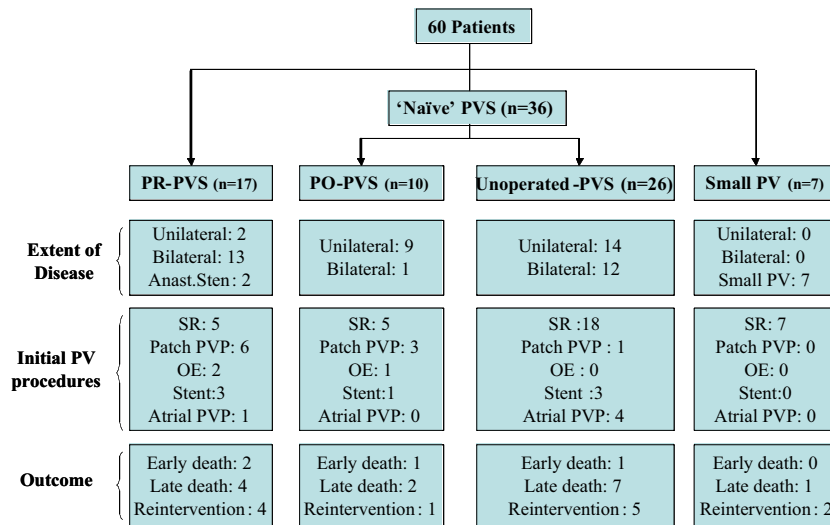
60 Patients

'Naïve' PVS (n=36)

PR-PVS (n=17)

PO-PVS (n=10)

Unoperated -PVS (n=26)

Small PV (n=7)

Extent of Disease

Unilateral: 2
Bilateral: 13
Anast.Sten: 2

Unilateral: 9
Bilateral: 1

Unilateral: 14
Bilateral: 12

Unilateral: 0
Bilateral: 0
Small PV: 7

Initial PV procedures

SR: 5
Patch PVP: 6
OE: 2
Stent:3
Atrial PVP: 1

SR: 5
Patch PVP: 3
OE: 1
Stent:1
Atrial PVP: 0

SR :18
Patch PVP : 1
OE : 0
Stent :3
Atrial PVP: 4

SR: 7
Patch PVP: 0
OE: 0
Stent:0
Atrial PVP: 0

Outcome

Early death: 2
Late death: 4
Reintervention: 4

Early death: 1
Late death: 2
Reintervention: 1

Early death: 1
Late death: 7
Reintervention: 5

Early death: 0
Late death: 1
Reintervention: 2